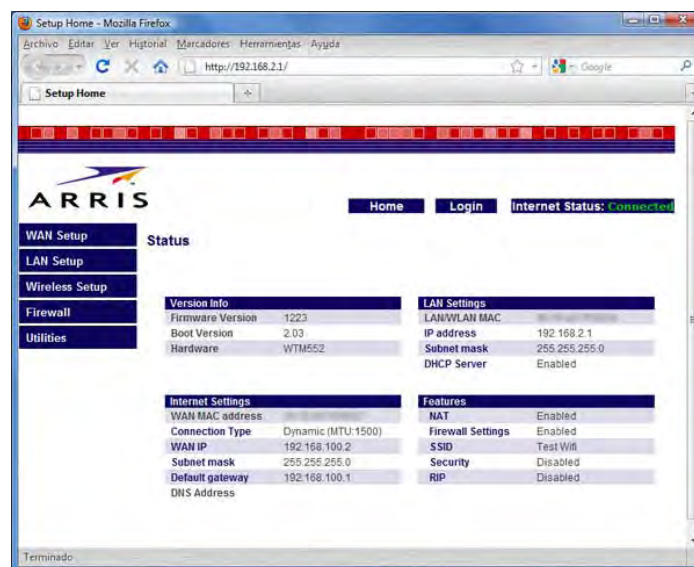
Setup Home - Mozilla Firefox

Archivo Editar Ver Historial Marcadores Herramientas Ayuda

http://192.168.2.1/

Google

Setup Home

ARRIS

Home Login Internet Status: Connected

WAN Setup
LAN Setup
Wireless Setup
Firewall
Utilities

Status

| Version Info | |
|---|---|
| Firmware Version | 1223 |
| Boot Version | 2.03 |
| Hardware | WTM552 |

| LAN Settings | |
|---|---|
| LAN/WLAN MAC | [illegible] |
| IP address | 192.168.2.1 |
| Subnet mask | 255.255.255.0 |
| DHCP Server | Enabled |

| Internet Settings | |
|---|---|
| WAN MAC address | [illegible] |
| Connection Type | Dynamic (MTU:1500) |
| WAN IP | 192.168.100.2 |
| Subnet mask | 255.255.255.0 |
| Default gateway | 192.168.100.1 |
| DNS Address | |

| Features | |
|---|---|
| NAT | Enabled |
| Firewall Settings | Enabled |
| SSID | Test Wifi |
| Security | Disabled |
| RIP | Disabled |

Terminado